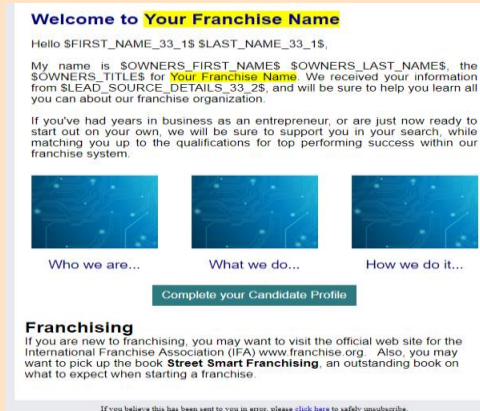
Welcome to Your Franchise Name

Hello $FIRST_NAME_33_1$ $LAST_NAME_33_1$,

My name is $OWNERS_FIRST_NAME$ $OWNERS_LAST_NAME$, the $OWNERS_TITLE$ for Your Franchise Name. We received your information from $LEAD_SOURCE_DETAILS_33_2$, and will be sure to help you learn all you can about our franchise organization.

If you've had years in business as an entrepreneur, or are just now ready to start out on your own, we will be sure to support you in your search, while matching you up to the qualifications for top performing success within our franchise system.

Who we are...

What we do...

How we do it...

Complete your Candidate Profile

Franchising

If you are new to franchising, you may want to visit the official web site for the International Franchise Association (IFA) www.franchise.org. Also, you may want to pick up the book Street Smart Franchising, an outstanding book on what to expect when starting a franchise.

If you believe this has been sent to you in error, please click here to safely unsubscribe.